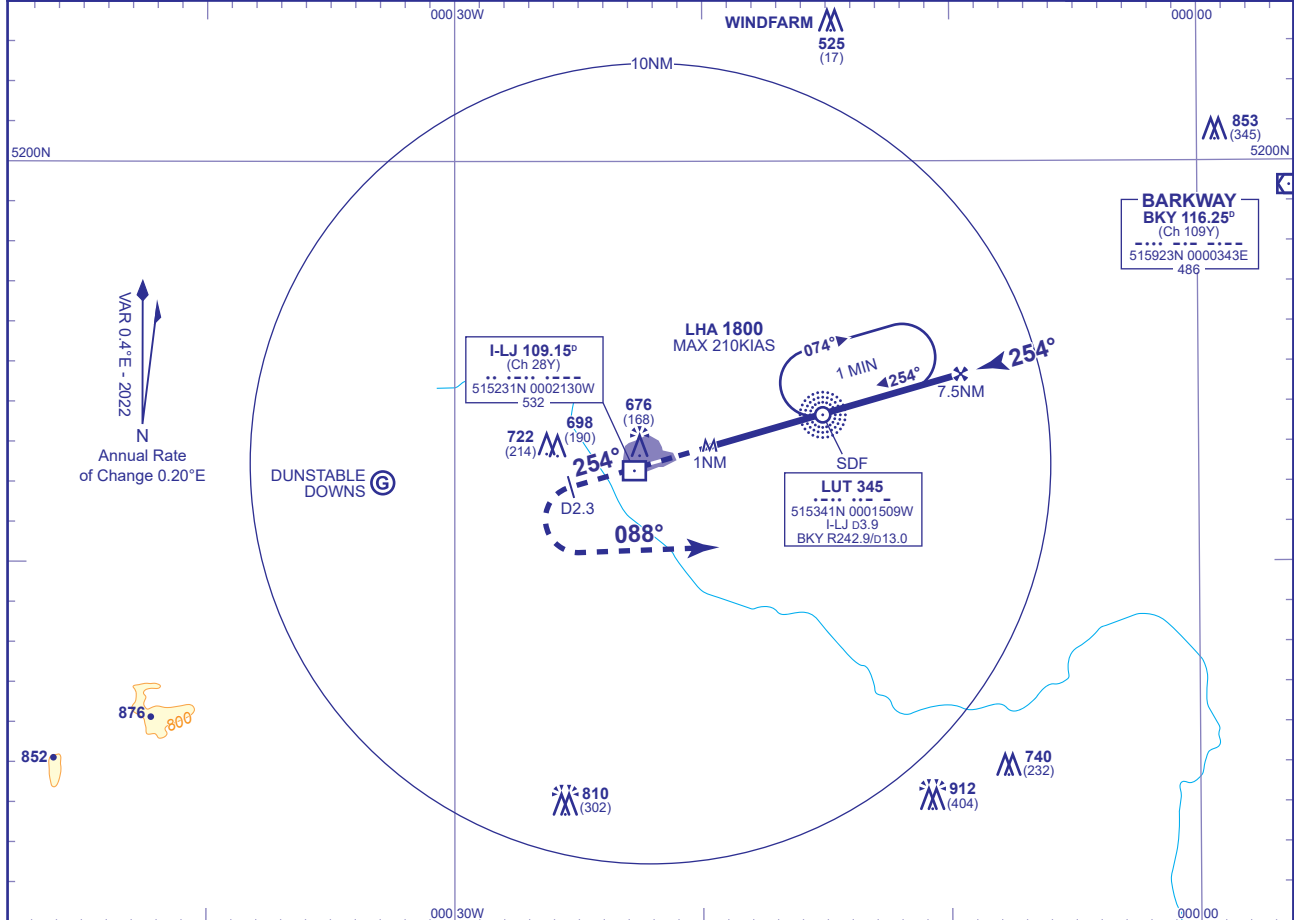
000 30W

WINDFARM
525
(17)

000 00

10NM

853
(345)

5200N

5200N

BARKWAY
BKY 116.25$^D$
(Ch 109Y)
515923N 0000343E
486

VAR 0.4°E - 2022
N
Annual Rate
of Change 0.20°E

I-LJ 109.15$^D$
(Ch 28Y)
515231N 0002130W
532

LHA 1800
MAX 210KIAS

074°

1 MIN

254°

254°

7.5NM

676
(168)

698
(190)

722
(214)

254°

1NM

SDF

DUNSTABLE
DOWNS

D2.3

LUT 345
515341N 0001509W
I-LJ D3.9
BKY R242.9/D13.0

088°

876

800

852

810
(302)

912
(404)

740
(232)

000 30W

000 00